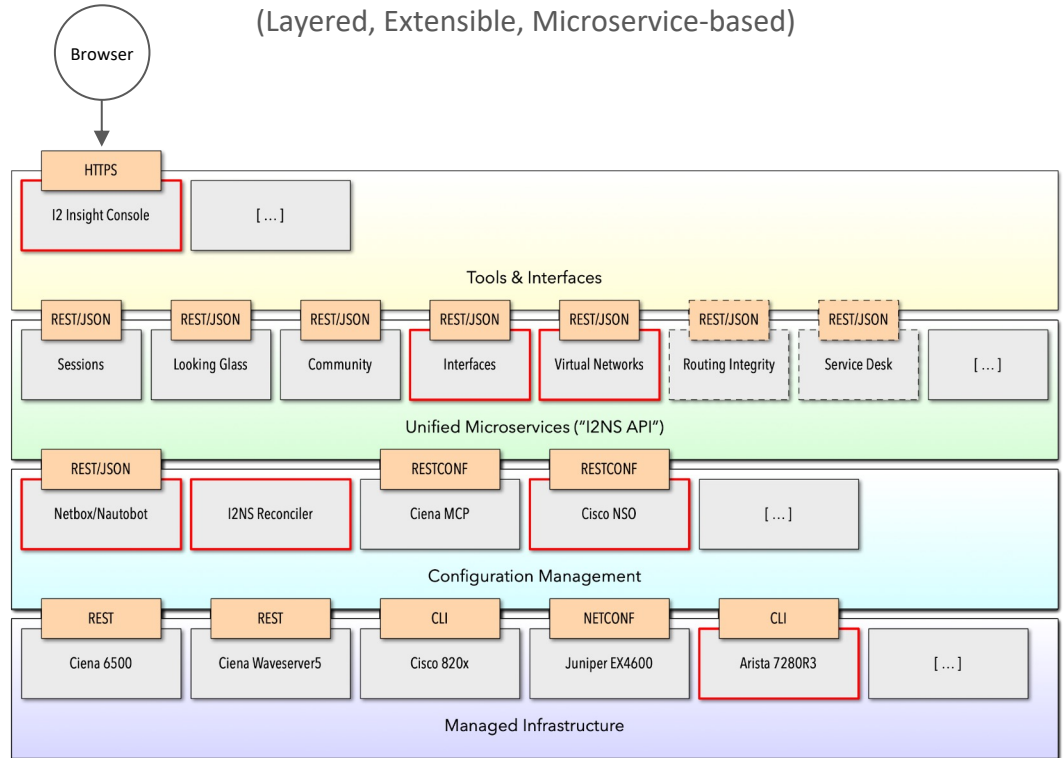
(Layered, Extensible, Microservice-based)

Browser

HTTPS

I2 Insight Console

[ … ]

Tools & Interfaces

REST/JSON REST/JSON REST/JSON REST/JSON REST/JSON REST/JSON REST/JSON

Sessions

Looking Glass

Community

Interfaces

Virtual Networks

Routing Integrity

Service Desk

[ … ]

Unified Microservices ("I2NS API")

REST/JSON RESTCONF RESTCONF

Netbox/Nautobot

I2NS Reconciler

Ciena MCP

Cisco NSO

[ … ]

Configuration Management

REST REST CLI NETCONF CLI

Ciena 6500

Ciena Waveserver5

Cisco 820x

Juniper EX4600

Arista 7280R3

[ … ]

Managed Infrastructure